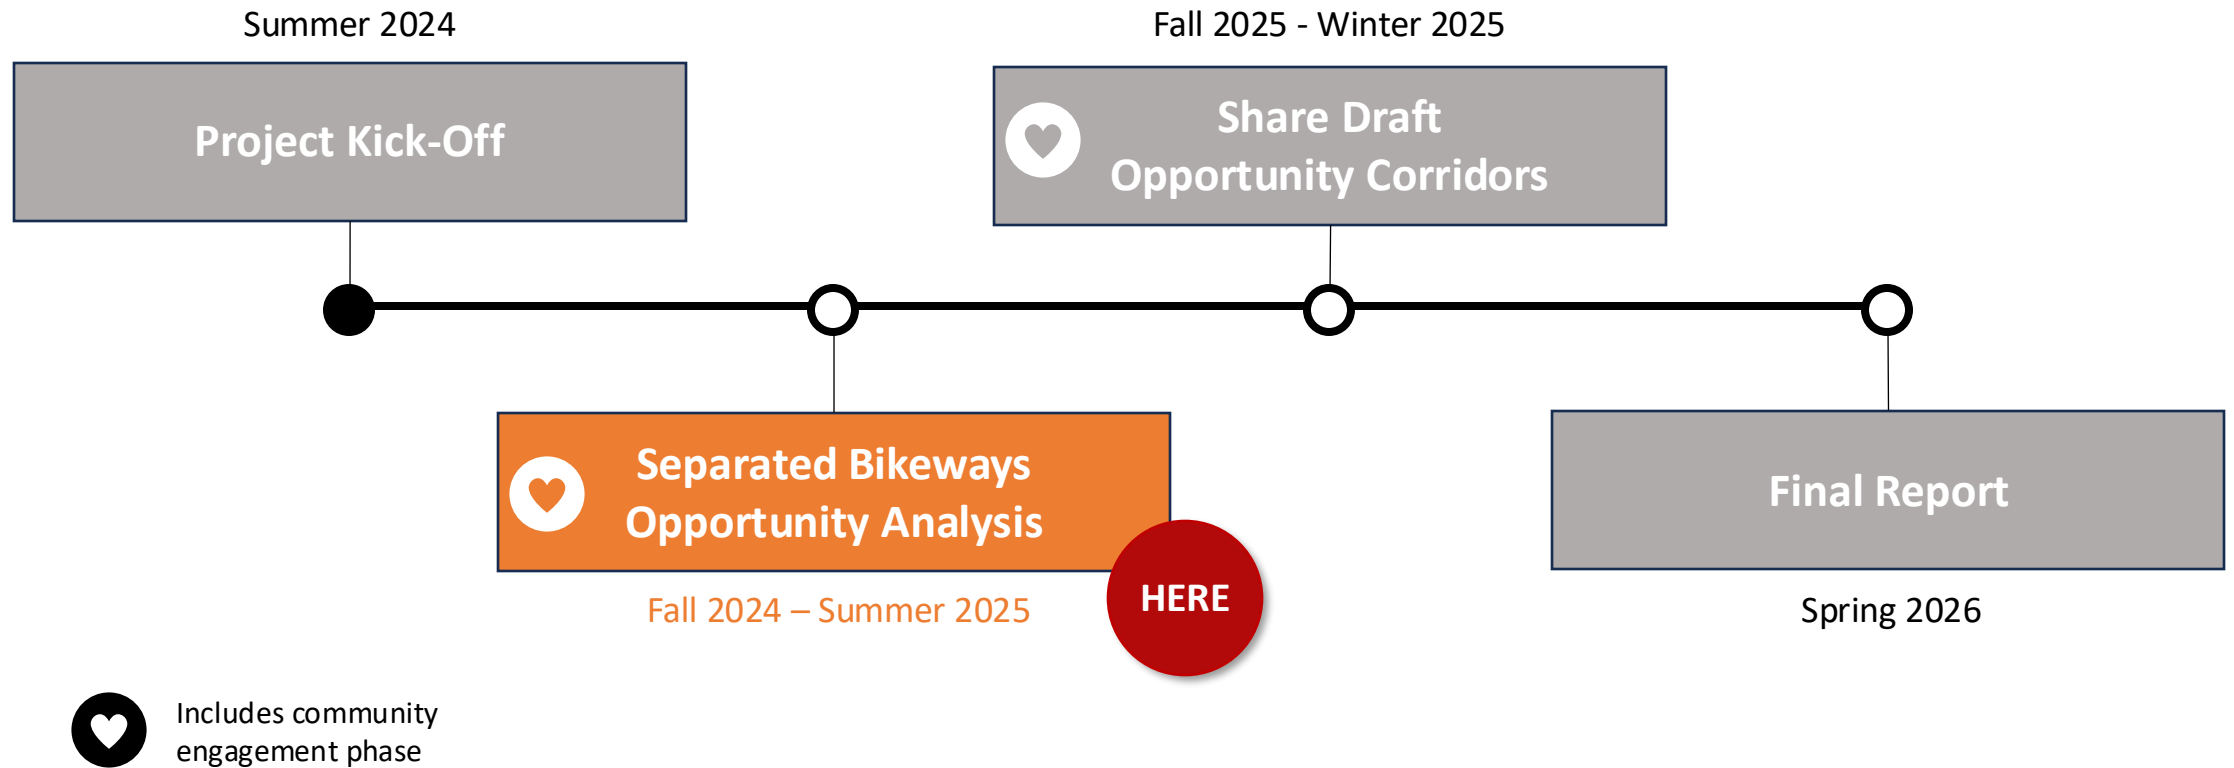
Summer 2024

Project Kick-Off

Fall 2025 - Winter 2025

Share Draft Opportunity Corridors

Separated Bikeways Opportunity Analysis

Fall 2024 – Summer 2025

HERE

Final Report

Spring 2026

Includes community engagement phase